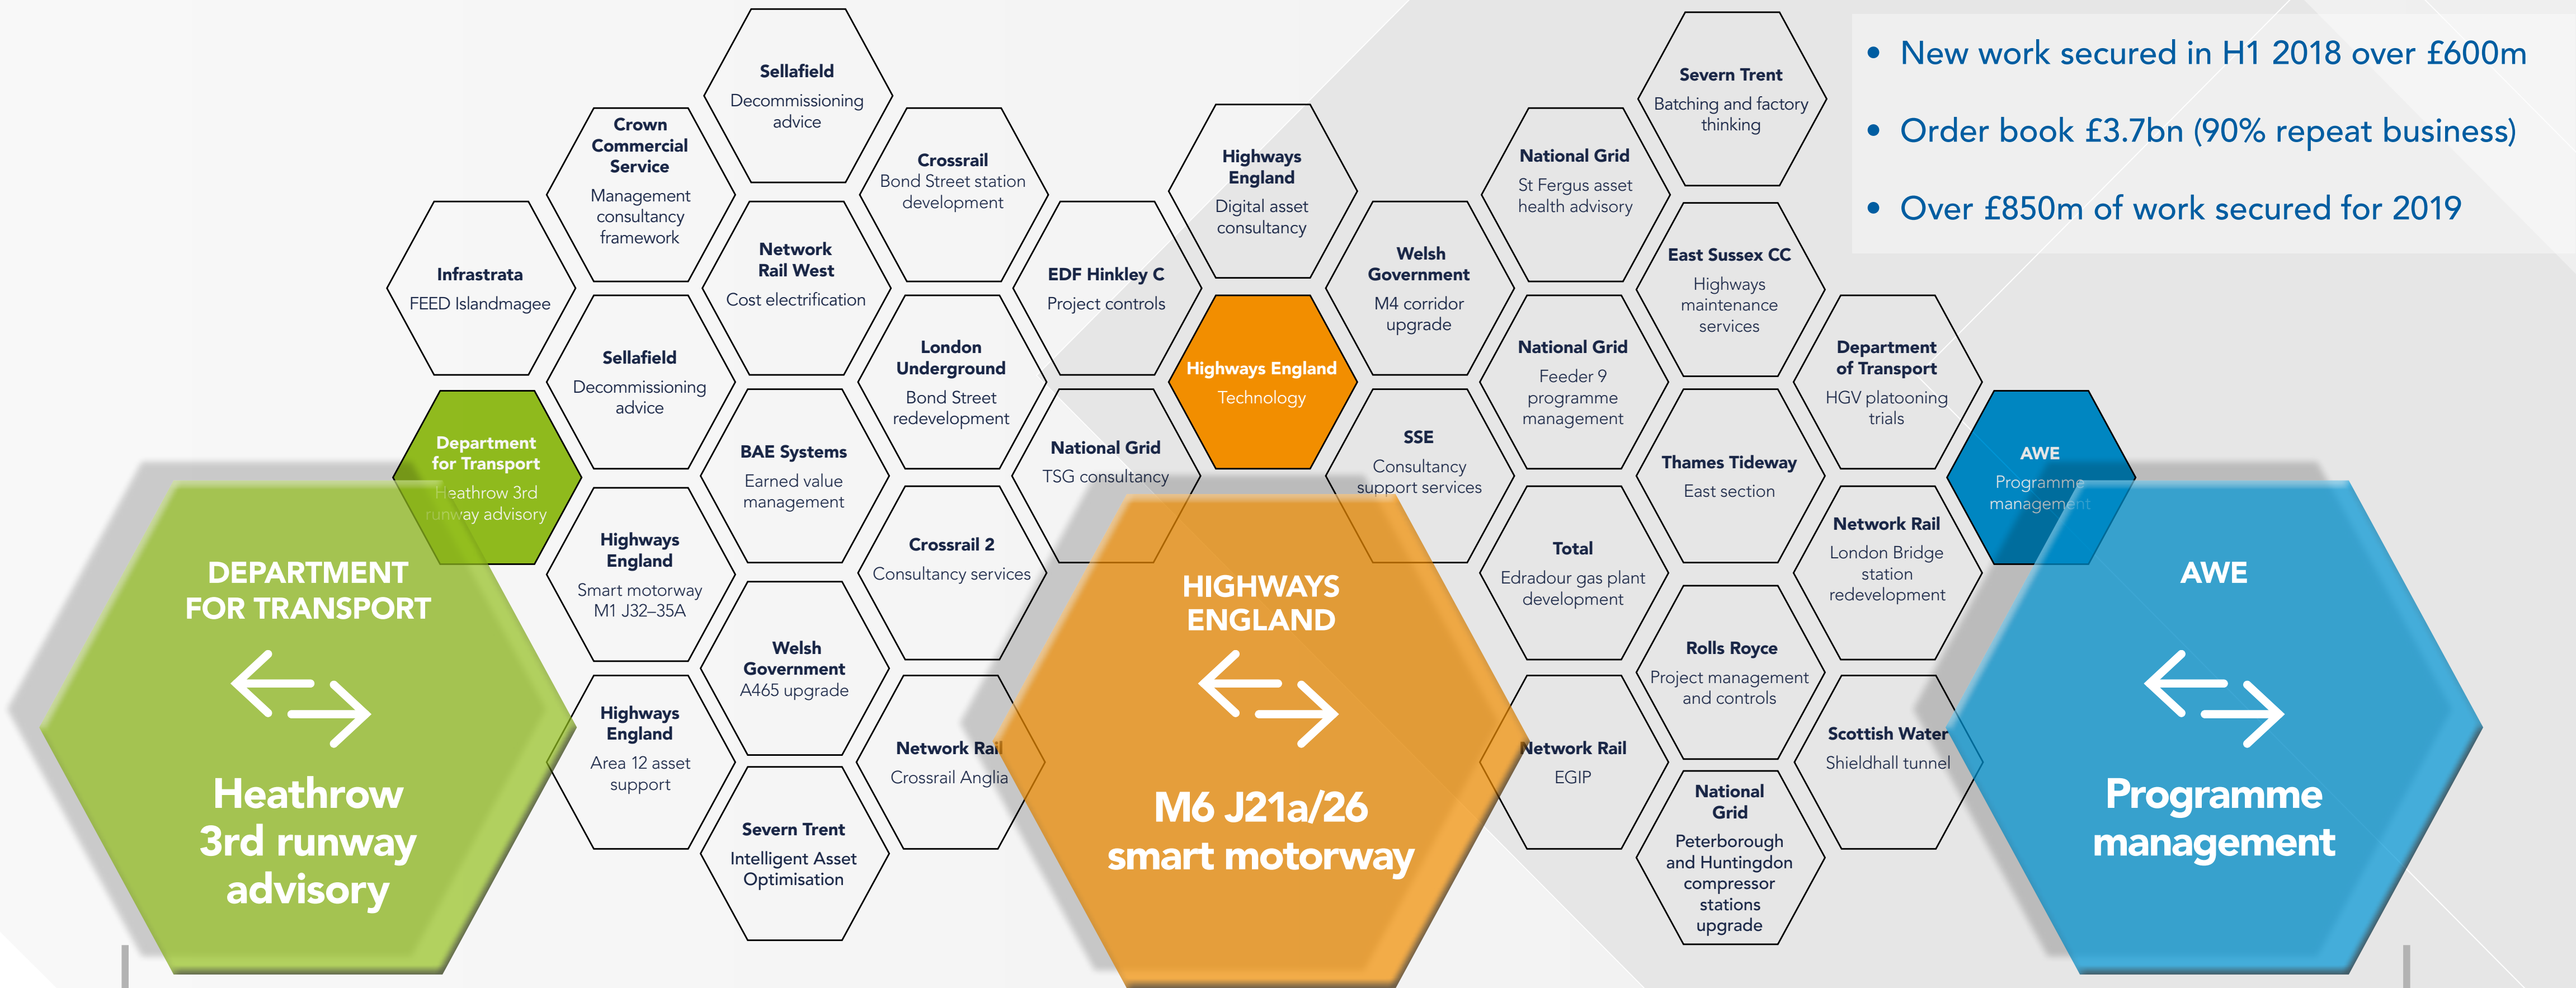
- New work secured in H1 2018 over £600m
- Order book £3.7bn (90% repeat business)
- Over £850m of work secured for 2019

Infrastrata
FEED Islandmagee

Crown Commercial Service
Management consultancy framework

Sellafield
Decommissioning advice

Sellafield
Decommissioning advice

Department for Transport
Heathrow 3rd runway advisory

Highways England
Smart motorway M1 J32–35A

Highways England
Area 12 asset support

Network Rail West
Cost electrification

BAE Systems
Earned value management

Welsh Government
A465 upgrade

Severn Trent
Intelligent Asset Optimisation

Crossrail
Bond Street station development

London Underground
Bond Street redevelopment

Crossrail 2
Consultancy services

Network Rail
Crossrail Anglia

EDF Hinkley C
Project controls

National Grid
TSG consultancy

Highways England
Digital asset consultancy

Highways England
Technology

Welsh Government
M4 corridor upgrade

SSE
Consultancy support services

National Grid
St Fergus asset health advisory

National Grid
Feeder 9 programme management

Total
Edradour gas plant development

Network Rail
EGIP

Severn Trent
Batching and factory thinking

East Sussex CC
Highways maintenance services

Thames Tideway
East section

Rolls Royce
Project management and controls

National Grid
Peterborough and Huntingdon compressor stations upgrade

Department of Transport
HGV platooning trials

Network Rail
London Bridge station redevelopment

Scottish Water
Shieldhall tunnel

AWE
Programme management

DEPARTMENT FOR TRANSPORT
Heathrow 3rd runway advisory

HIGHWAYS ENGLAND
M6 J21a/26 smart motorway

AWE
Programme management